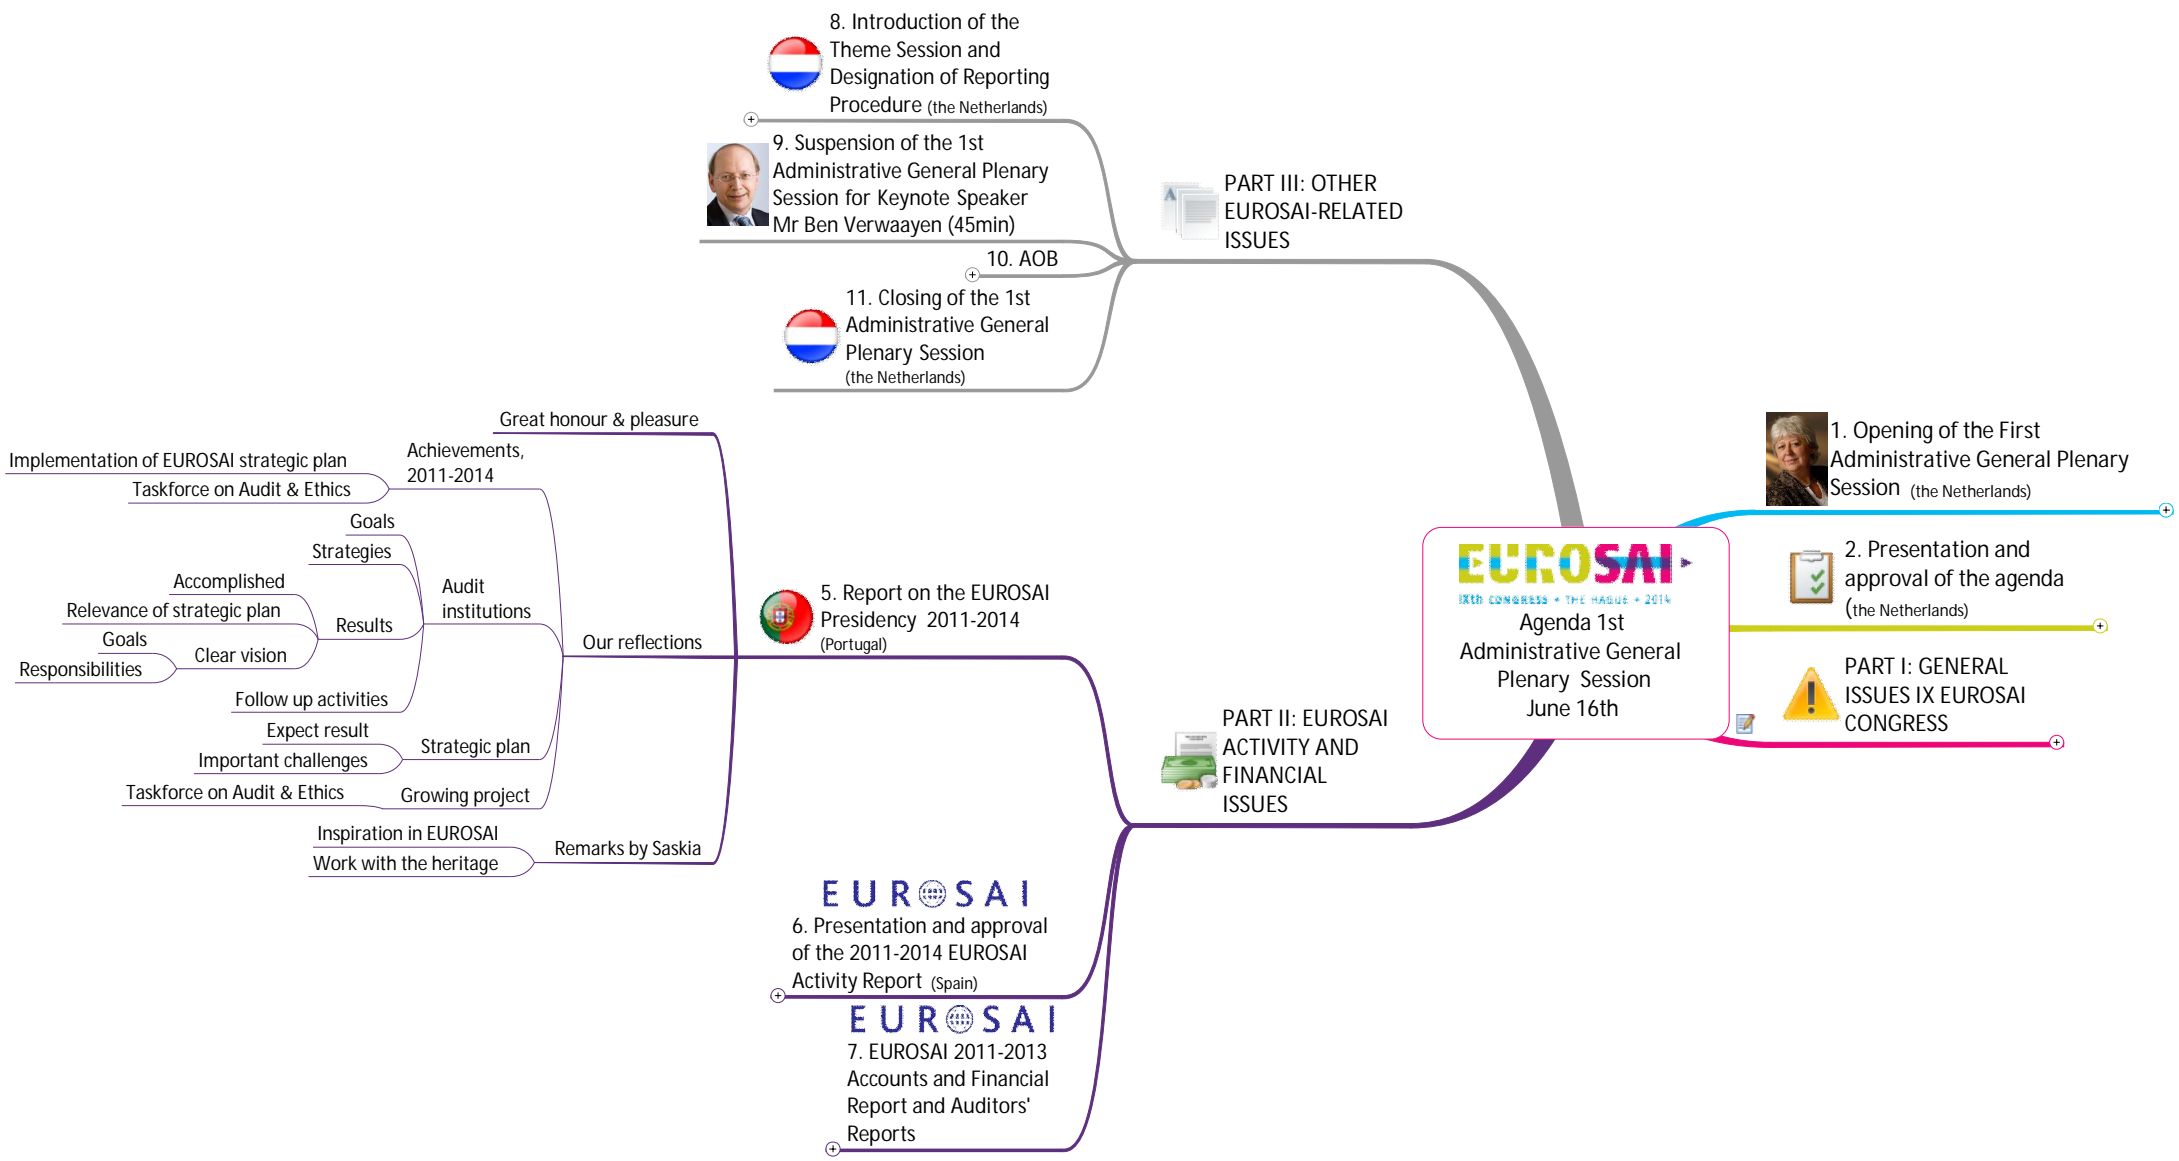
EUROSAI
IXth CONGRESS • THE HAGUE • 2014
Agenda 1st Administrative General Plenary Session June 16th

1. Opening of the First Administrative General Plenary Session (the Netherlands)

2. Presentation and approval of the agenda (the Netherlands)

PART I: GENERAL ISSUES IX EUROSAI CONGRESS

PART II: EUROSAI ACTIVITY AND FINANCIAL ISSUES

5. Report on the EUROSAI Presidency 2011-2014 (Portugal)

Great honour & pleasure
Achievements, 2011-2014
Implementation of EUROSAI strategic plan
Taskforce on Audit & Ethics
Our reflections
Audit institutions
Goals
Strategies
Results
Accomplished
Relevance of strategic plan
Clear vision
Goals
Responsibilities
Follow up activities
Strategic plan
Expect result
Important challenges
Growing project
Taskforce on Audit & Ethics
Remarks by Saskia
Inspiration in EUROSAI
Work with the heritage

EUROSAI
6. Presentation and approval of the 2011-2014 EUROSAI Activity Report (Spain)

EUROSAI
7. EUROSAI 2011-2013 Accounts and Financial Report and Auditors' Reports

PART III: OTHER EUROSAI-RELATED ISSUES

8. Introduction of the Theme Session and Designation of Reporting Procedure (the Netherlands)

9. Suspension of the 1st Administrative General Plenary Session for Keynote Speaker Mr Ben Verwaayen (45min)

10. AOB

11. Closing of the 1st Administrative General Plenary Session (the Netherlands)